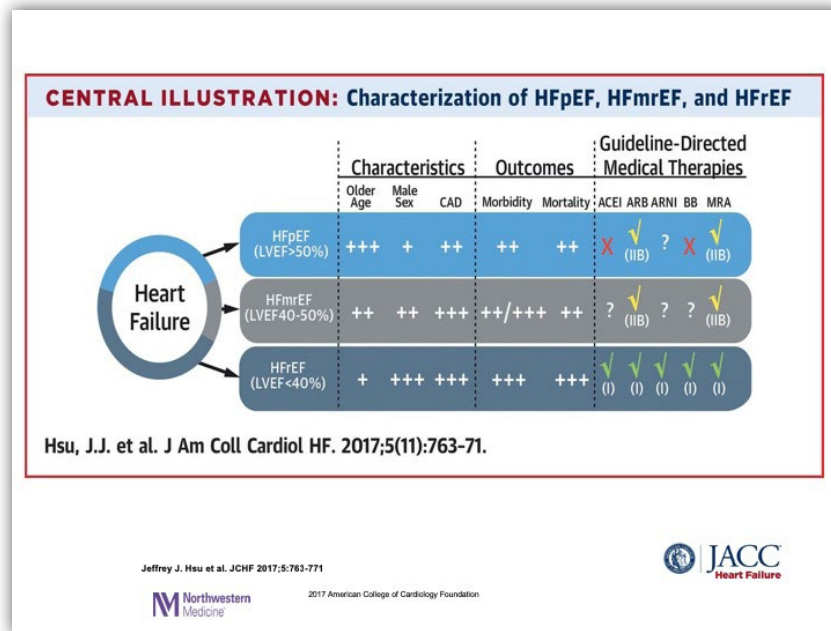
CENTRAL ILLUSTRATION: Characterization of HFpEF, HFmrEF, and HFrEF

Heart Failure

| | Older Age | Male Sex | CAD | Morbidity | Mortality | ACEI | ARB | ARNI | BB | MRA |
|---|---|---|---|---|---|---|---|---|---|---|
| HFpEF (LVEF>50%) | +++ | + | ++ | ++ | ++ | X | √ (IIB) | ? | X | √ (IIB) |
| HFmrEF (LVEF40-50%) | ++ | ++ | +++ | ++/+++ | ++ | ? | √ (IIB) | ? | ? | √ (IIB) |
| HFrEF (LVEF<40%) | + | +++ | +++ | +++ | +++ | √ (I) | √ (I) | √ (I) | √ (I) | √ (I) |

Characteristics | Outcomes | Guideline-Directed Medical Therapies

Hsu, J.J. et al. J Am Coll Cardiol HF. 2017;5(11):763-71.

Jeffrey J. Hsu et al. JCHF 2017;5:763-771

Northwestern Medicine

2017 American College of Cardiology Foundation

JACC Heart Failure